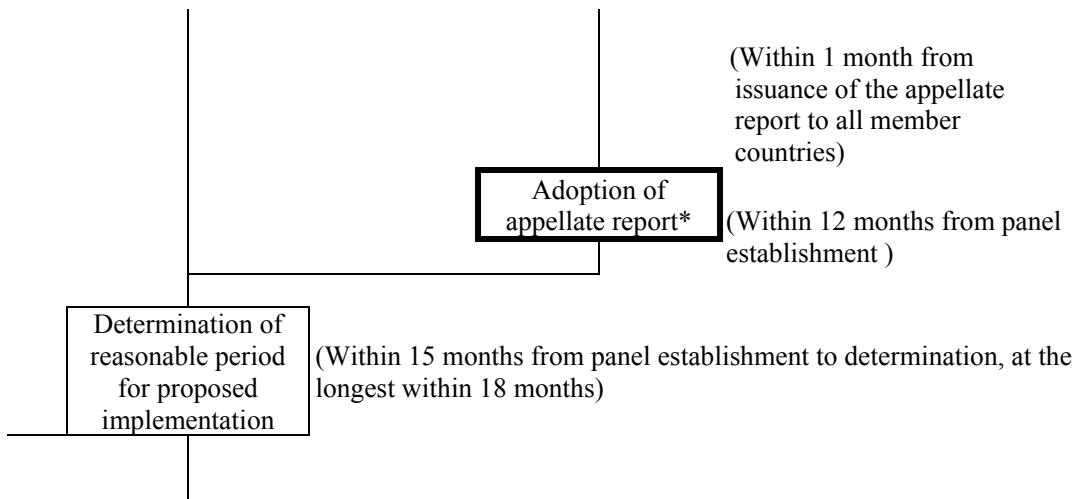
(Within 1 month from issuance of the appellate report to all member countries)

Adoption of appellate report*

(Within 12 months from panel establishment )

Determination of reasonable period for proposed implementation

(Within 15 months from panel establishment to determination, at the longest within 18 months)